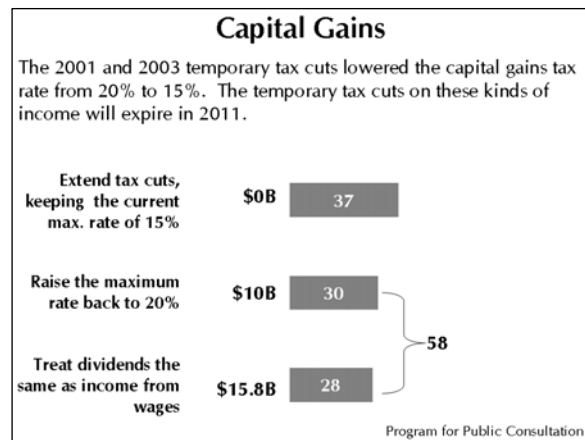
Capital Gains

The 2001 and 2003 temporary tax cuts lowered the capital gains tax rate from 20% to 15%. The temporary tax cuts on these kinds of income will expire in 2011.

Extend tax cuts, keeping the current max. rate of 15%
$0B
37

Raise the maximum rate back to 20%
$10B
30

58

Treat dividends the same as income from wages
$15.8B
28

Program for Public Consultation